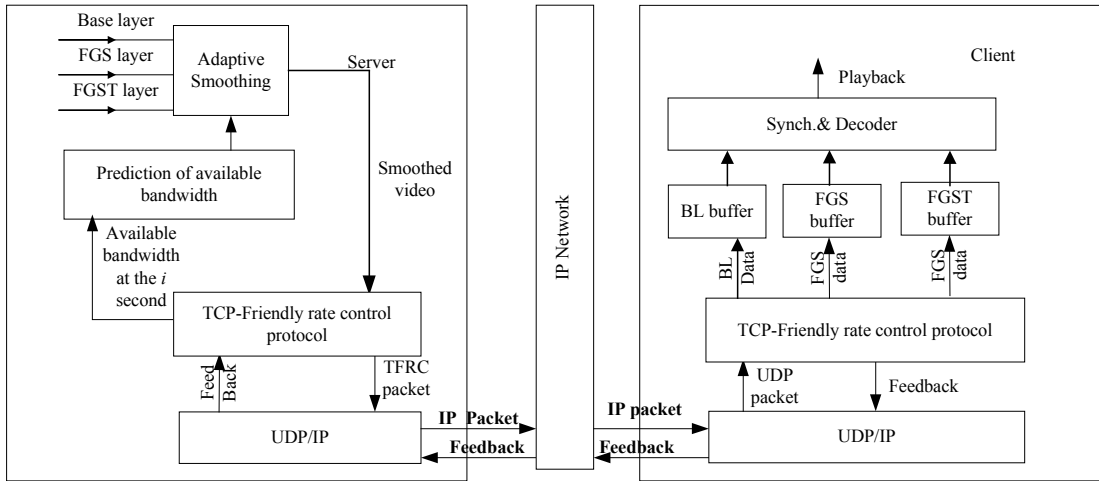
Base layer

FGS layer

FGST layer

Adaptive Smoothing

Server

Prediction of available bandwidth

Smoothed video

Available bandwidth at the *i* second

TCP-Friendly rate control protocol

Feed Back

TFRC packet

UDP/IP

IP Packet

Feedback

IP Network

IP packet

Feedback

Client

Playback

Synch.& Decoder

BL buffer

FGS buffer

FGST buffer

BL Data

FGS data

FGS data

TCP-Friendly rate control protocol

UDP packet

Feedback

UDP/IP